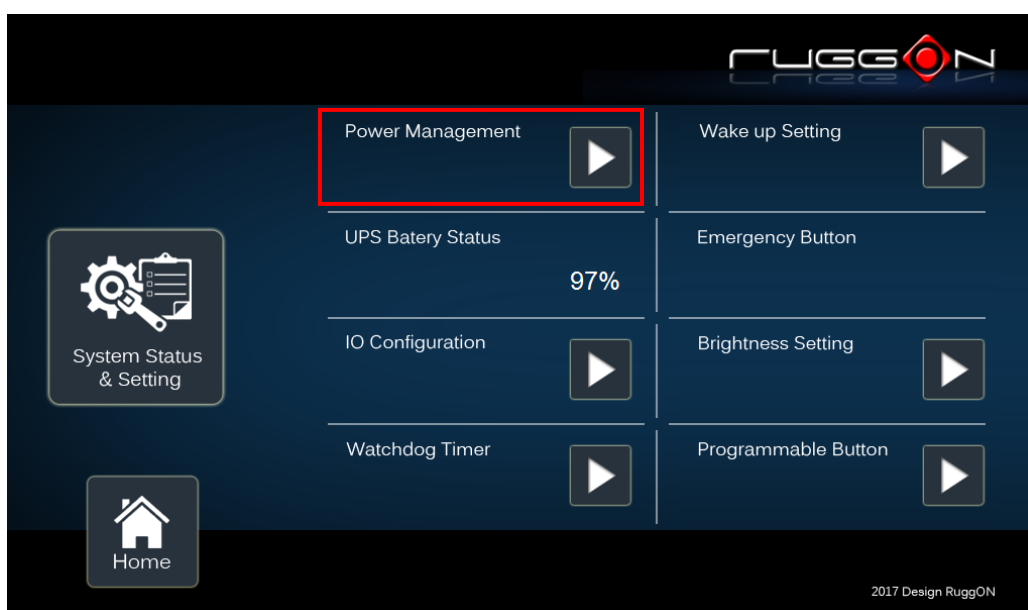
RUGGON

Power Management

Wake up Setting

UPS Batery Status

97%

Emergency Button

System Status & Setting

IO Configuration

Brightness Setting

Watchdog Timer

Programmable Button

Home

2017 Design RuggON